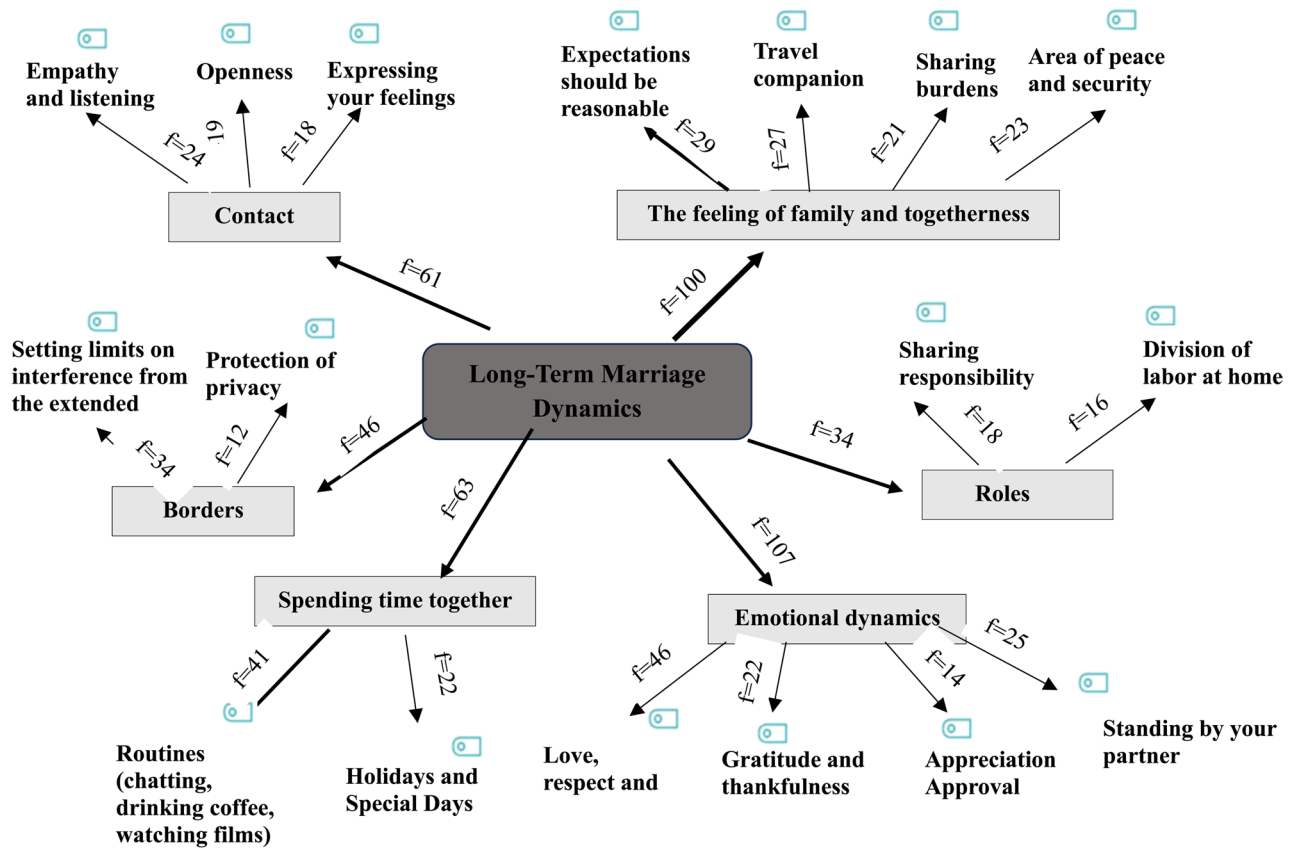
Empathy and listening

Openness

Expressing your feelings

f=24

19

f=18

Contact

Expectations should be reasonable

Travel companion

Sharing burdens

Area of peace and security

f=29

f=27

f=21

f=23

The feeling of family and togetherness

f=61

f=100

Setting limits on interference from the extended

Protection of privacy

Long-Term Marriage Dynamics

Sharing responsibility

Division of labor at home

f=46

f=34

f=12

f=34

f=18

f=16

Borders

Roles

f=63

f=107

Spending time together

Emotional dynamics

f=41

f=22

f=46

f=22

f=14

f=25

Routines (chatting, drinking coffee, watching films)

Holidays and Special Days

Love, respect and

Gratitude and thankfulness

Appreciation Approval

Standing by your partner